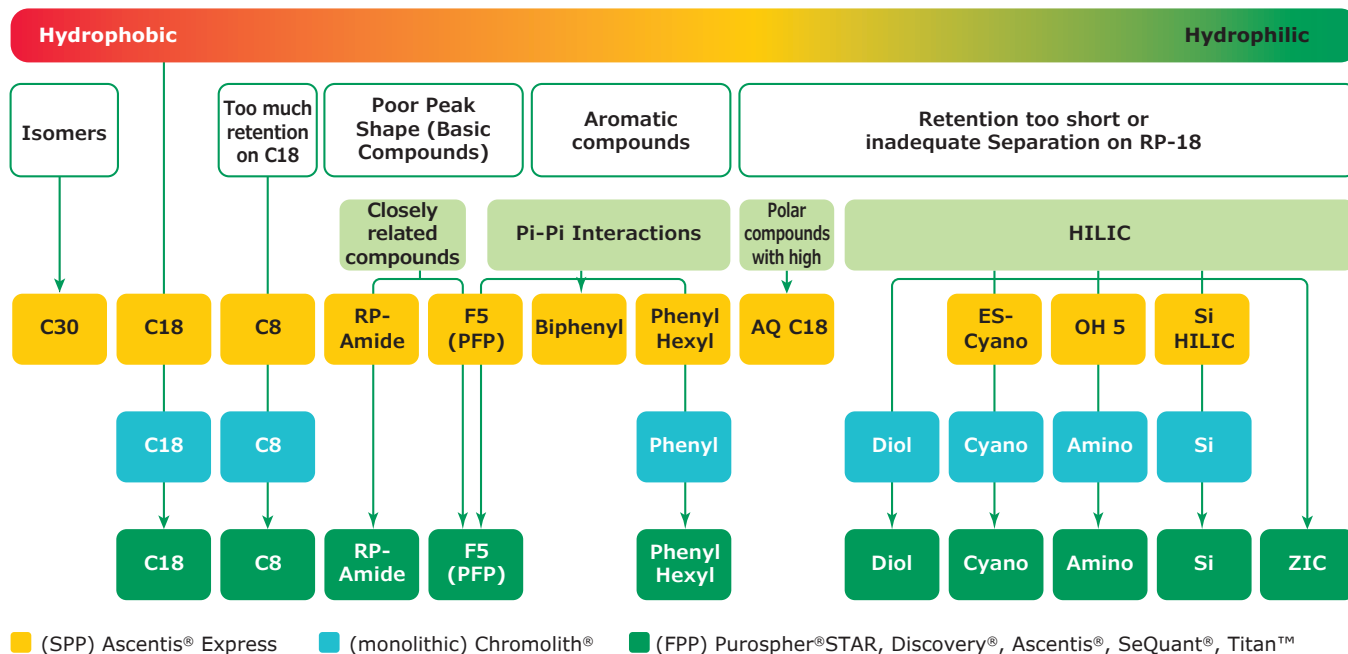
Hydrophobic

Hydrophilic

Isomers

Too much retention on C18

Poor Peak Shape (Basic Compounds)

Aromatic compounds

Retention too short or inadequate Separation on RP-18

Closely related compounds

Pi-Pi Interactions

Polar compounds with high

HILIC

C30

C18

C8

RP-Amide

F5 (PFP)

Biphenyl

Phenyl Hexyl

AQ C18

ES-Cyano

OH 5

Si HILIC

C18

C8

Phenyl

Diol

Cyano

Amino

Si

C18

C8

RP-Amide

F5 (PFP)

Phenyl Hexyl

Diol

Cyano

Amino

Si

ZIC

(SPP) Ascentis® Express (monolithic) Chromolith® (FPP) Purospher®STAR, Discovery®, Ascentis®, SeQuant®, Titan™